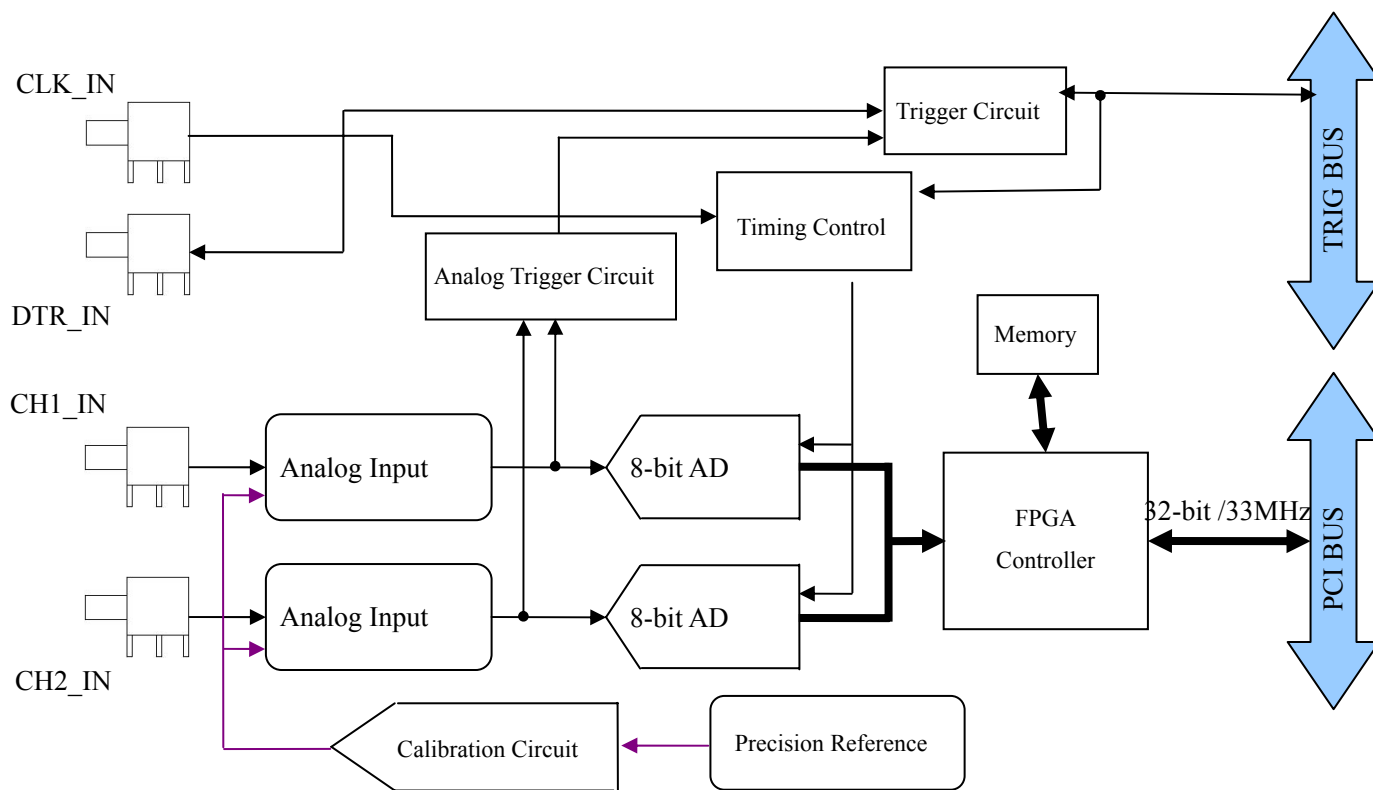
CLK_IN

DTR_IN

CH1_IN

CH2_IN

Trigger Circuit

Timing Control

Analog Trigger Circuit

TRIG BUS

Memory

Analog Input

8-bit AD

FPGA
Controller

32-bit /33MHz

PCI BUS

Analog Input

8-bit AD

Calibration Circuit

Precision Reference